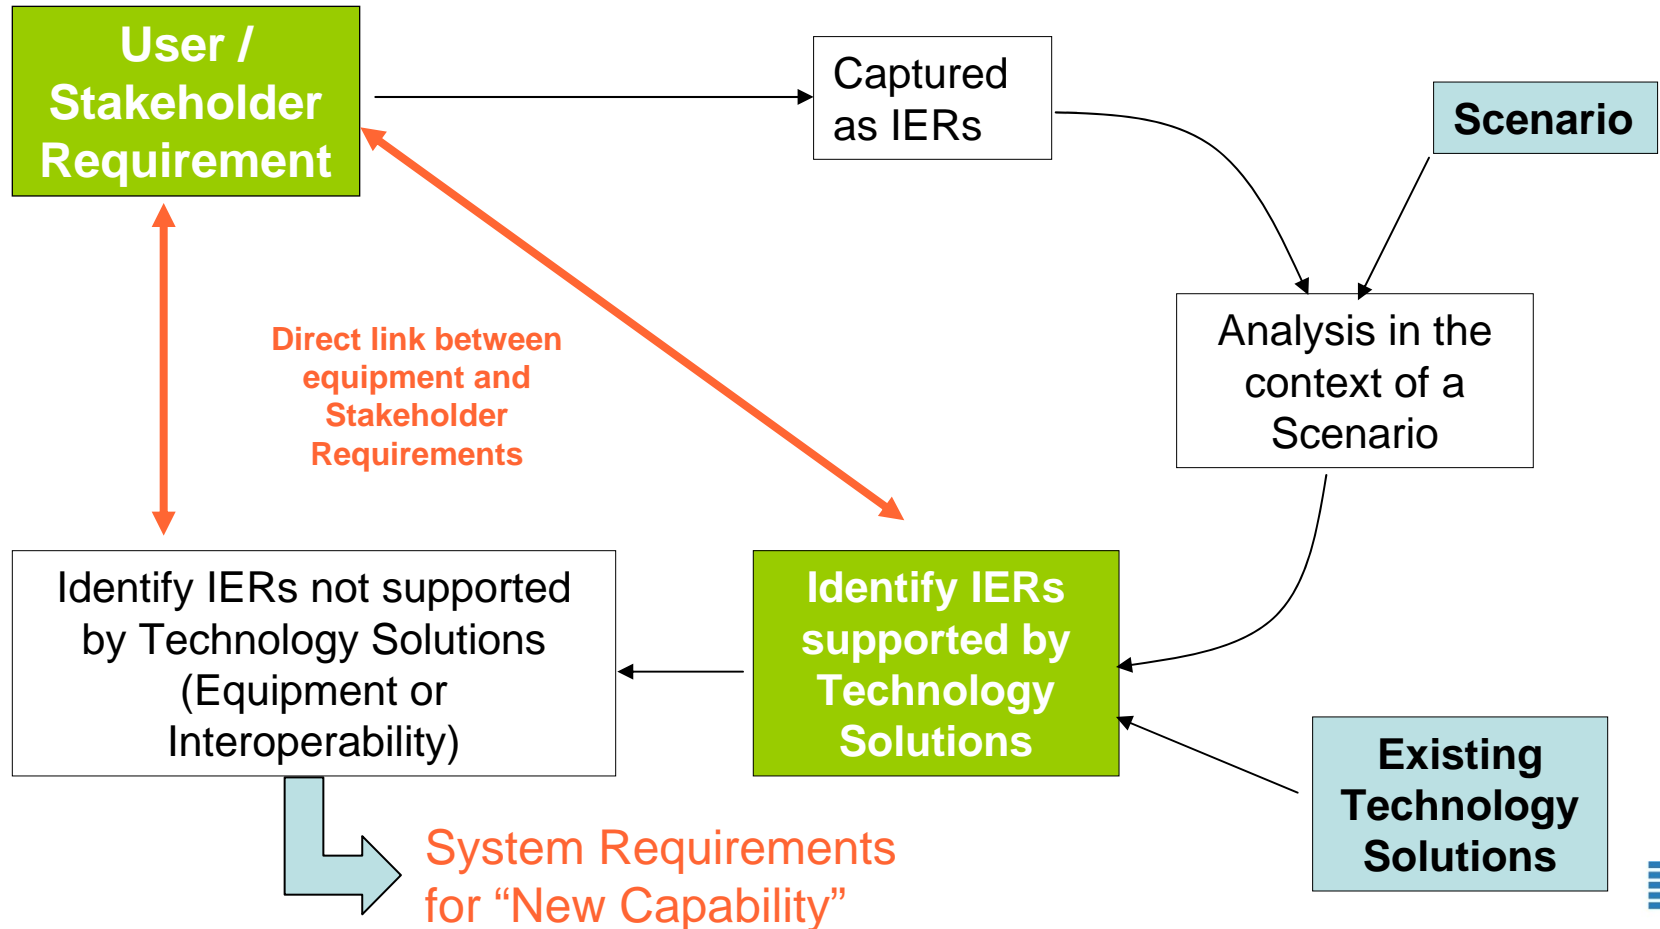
User / Stakeholder Requirement

Captured as IERs

Scenario

Analysis in the context of a Scenario

Direct link between equipment and Stakeholder Requirements

Identify IERs not supported by Technology Solutions (Equipment or Interoperability)

Identify IERs supported by Technology Solutions

Existing Technology Solutions

System Requirements for “New Capability”